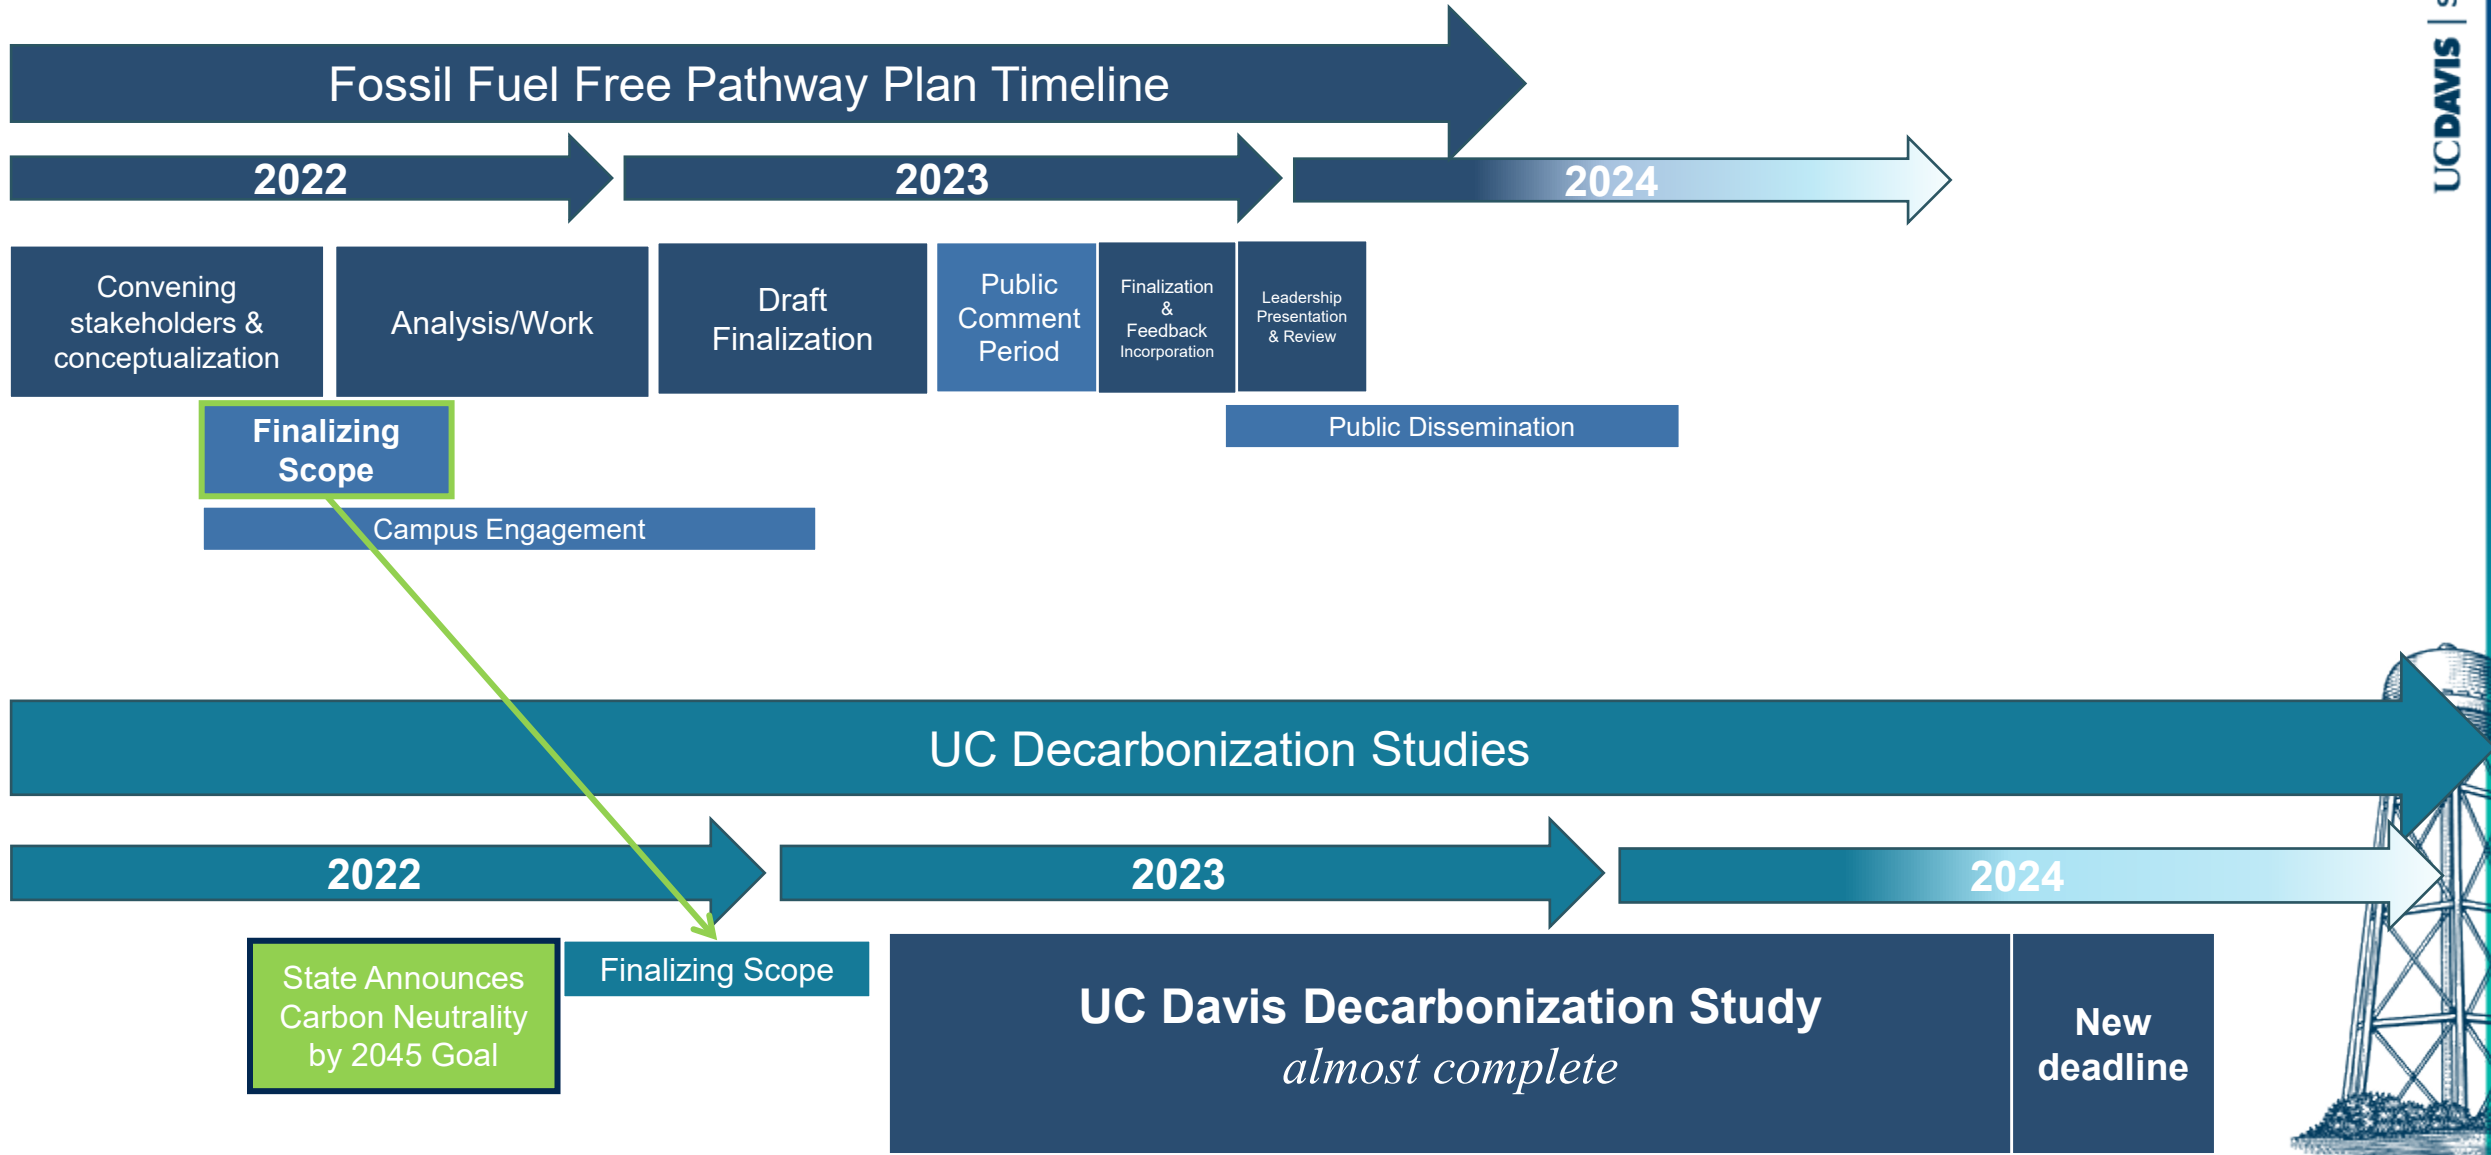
Fossil Fuel Free Pathway Plan Timeline

2022

2023

2024

Convening stakeholders & conceptualization

Analysis/Work

Draft Finalization

Public Comment Period

Finalization & Feedback Incorporation

Leadership Presentation & Review

Public Dissemination

Finalizing Scope

Campus Engagement

UC Decarbonization Studies

2022

2023

2024

State Announces Carbon Neutrality by 2045 Goal

Finalizing Scope

UC Davis Decarbonization Study
almost complete

New deadline

UCDAVIS | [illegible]